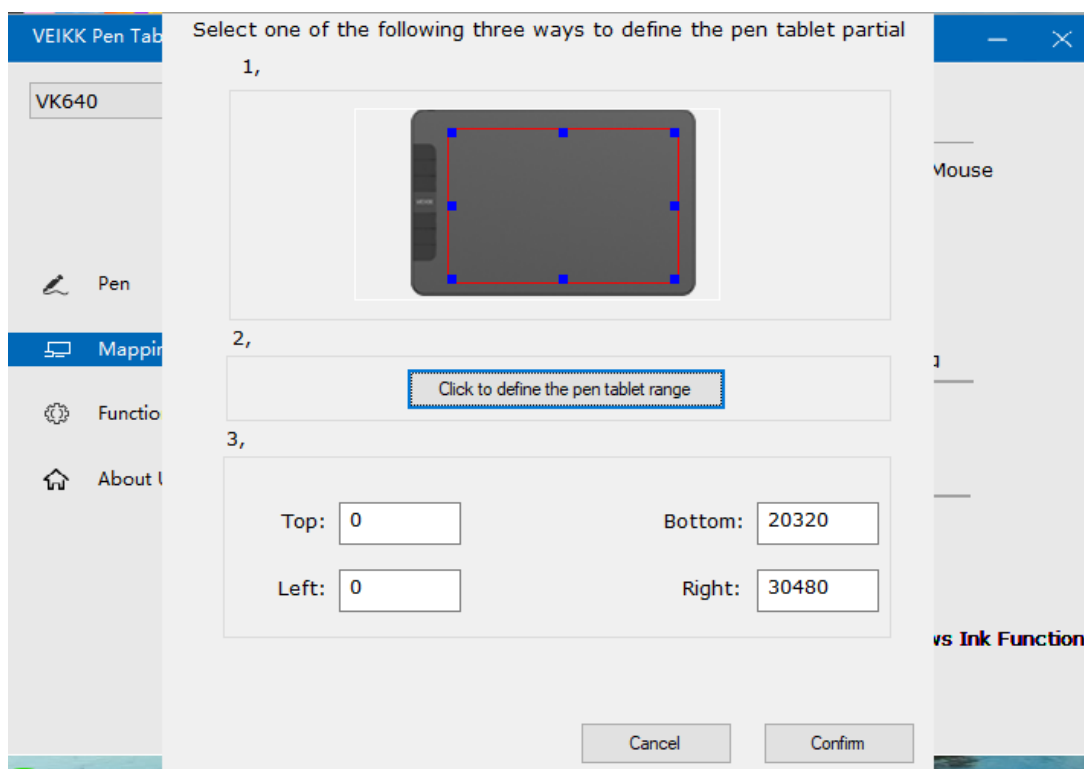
VEIKK Pen Tab

VK640

Pen

Mappi

Functio

About U

Select one of the following three ways to define the pen tablet partial

1,

2,

Click to define the pen tablet range

3,

Top: 0

Bottom: 20320

Left: 0

Right: 30480

Cancel

Confirm

Mouse

ws Ink Function